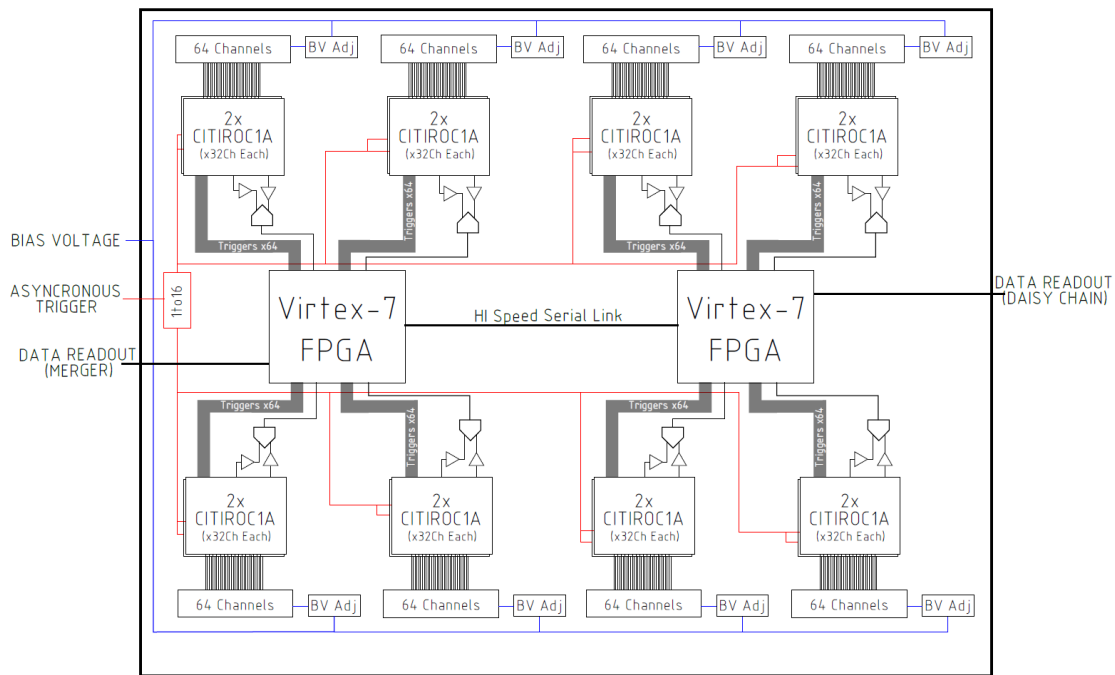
64 Channels
BV Adj
64 Channels
BV Adj
64 Channels
BV Adj
64 Channels
BV Adj

2x
CITIROC1A
(x32Ch Each)

2x
CITIROC1A
(x32Ch Each)

2x
CITIROC1A
(x32Ch Each)

2x
CITIROC1A
(x32Ch Each)

Triggers x64
Triggers x64
Triggers x64
Triggers x64

BIAS VOLTAGE
ASYNCRONOUS TRIGGER
1to16
DATA READOUT (MERGER)

Virtex-7 FPGA
HI Speed Serial Link
Virtex-7 FPGA

DATA READOUT (DAISY CHAIN)

Triggers x64
Triggers x64
Triggers x64
Triggers x64

2x
CITIROC1A
(x32Ch Each)

2x
CITIROC1A
(x32Ch Each)

2x
CITIROC1A
(x32Ch Each)

2x
CITIROC1A
(x32Ch Each)

64 Channels
BV Adj
64 Channels
BV Adj
64 Channels
BV Adj
64 Channels
BV Adj